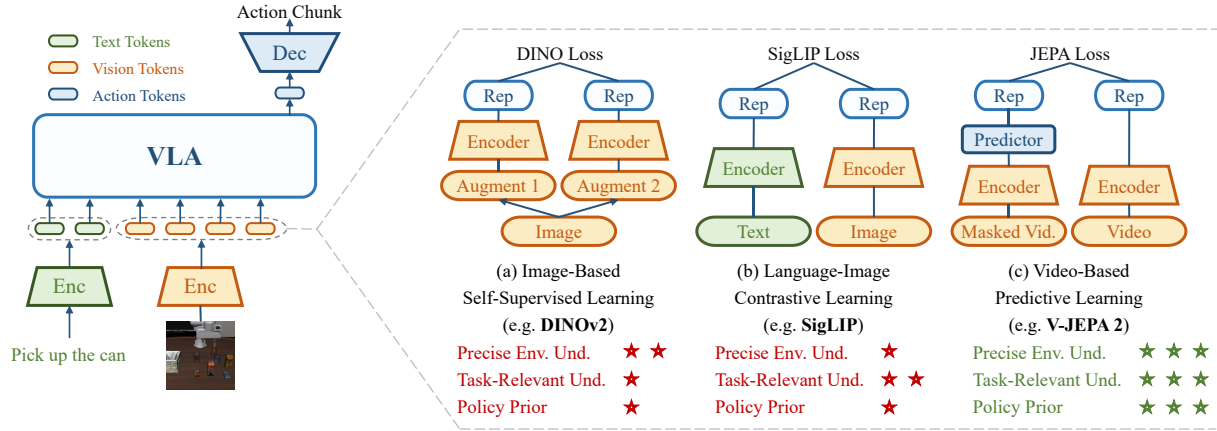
Text Tokens
Vision Tokens
Action Tokens

Action Chunk

Dec

VLA

Enc

Enc

Pick up the can

DINO Loss

Rep Rep

Encoder Encoder

Augment 1 Augment 2

Image

(a) Image-Based Self-Supervised Learning (e.g. **DINOv2**)

Precise Env. Und. ★ ★
Task-Relevant Und. ★
Policy Prior ★

SigLIP Loss

Rep Rep

Encoder Encoder

Text Image

(b) Language-Image Contrastive Learning (e.g. **SigLIP**)

Precise Env. Und. ★
Task-Relevant Und. ★ ★
Policy Prior ★

JEPA Loss

Rep Rep

Predictor

Encoder Encoder

Masked Vid. Video

(c) Video-Based Predictive Learning (e.g. **V-JEPA 2**)

Precise Env. Und. ★ ★ ★
Task-Relevant Und. ★ ★ ★
Policy Prior ★ ★ ★